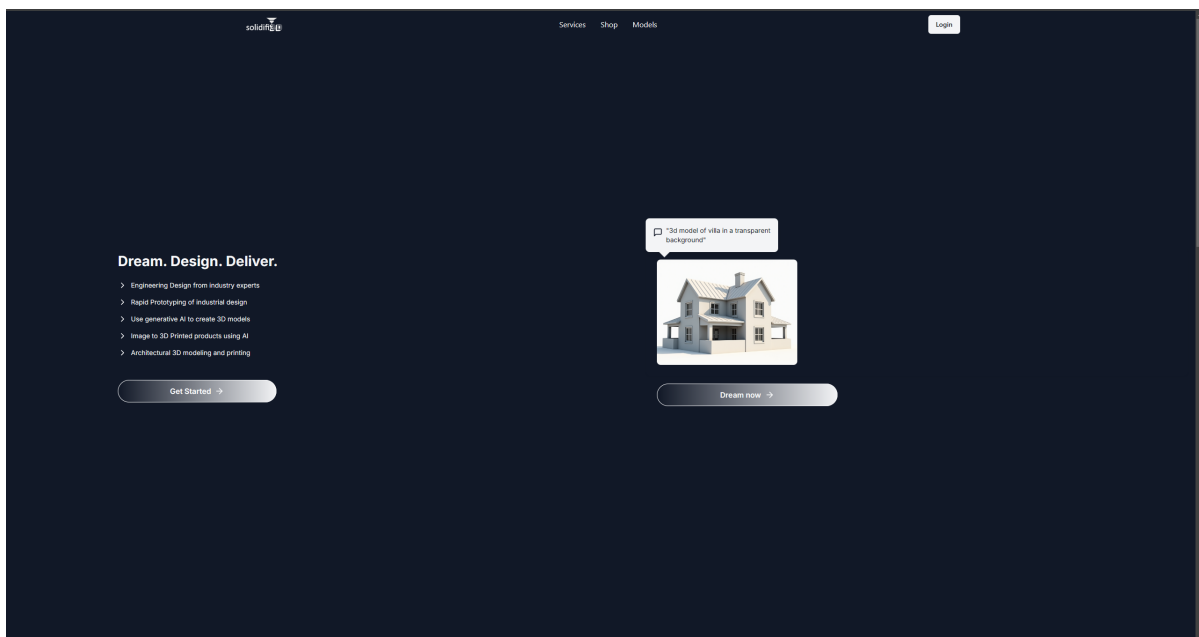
solidif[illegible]

Services Shop Models

Login

Dream. Design. Deliver.

> Engineering Design from industry experts
> Rapid Prototyping of industrial design
> Use generative AI to create 3D models
> Image to 3D Printed products using AI
> Architectural 3D modeling and printing

Get Started →

"3d model of villa in a transparent background"

Dream now →